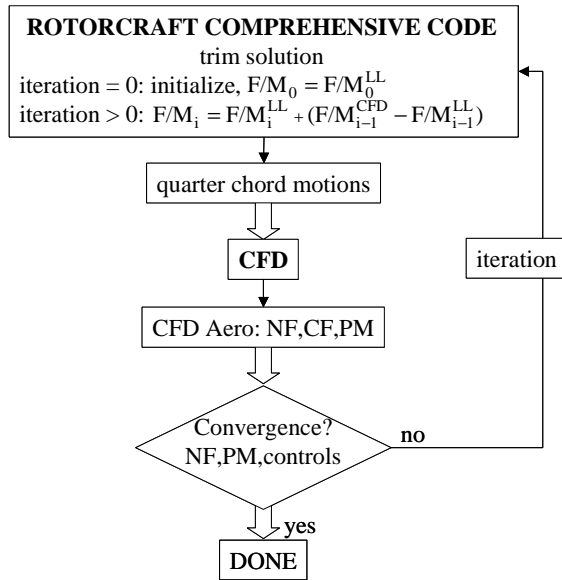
ROTORCRAFT COMPREHENSIVE CODE

trim solution

iteration = 0: initialize, $F/M_0 = F/M_0^{LL}$

iteration > 0: $F/M_i = F/M_i^{LL} + (F/M_{i-1}^{CFD} - F/M_{i-1}^{LL})$

quarter chord motions

CFD

CFD Aero: NF,CF,PM

Convergence? NF,PM,controls

no

iteration

yes

DONE